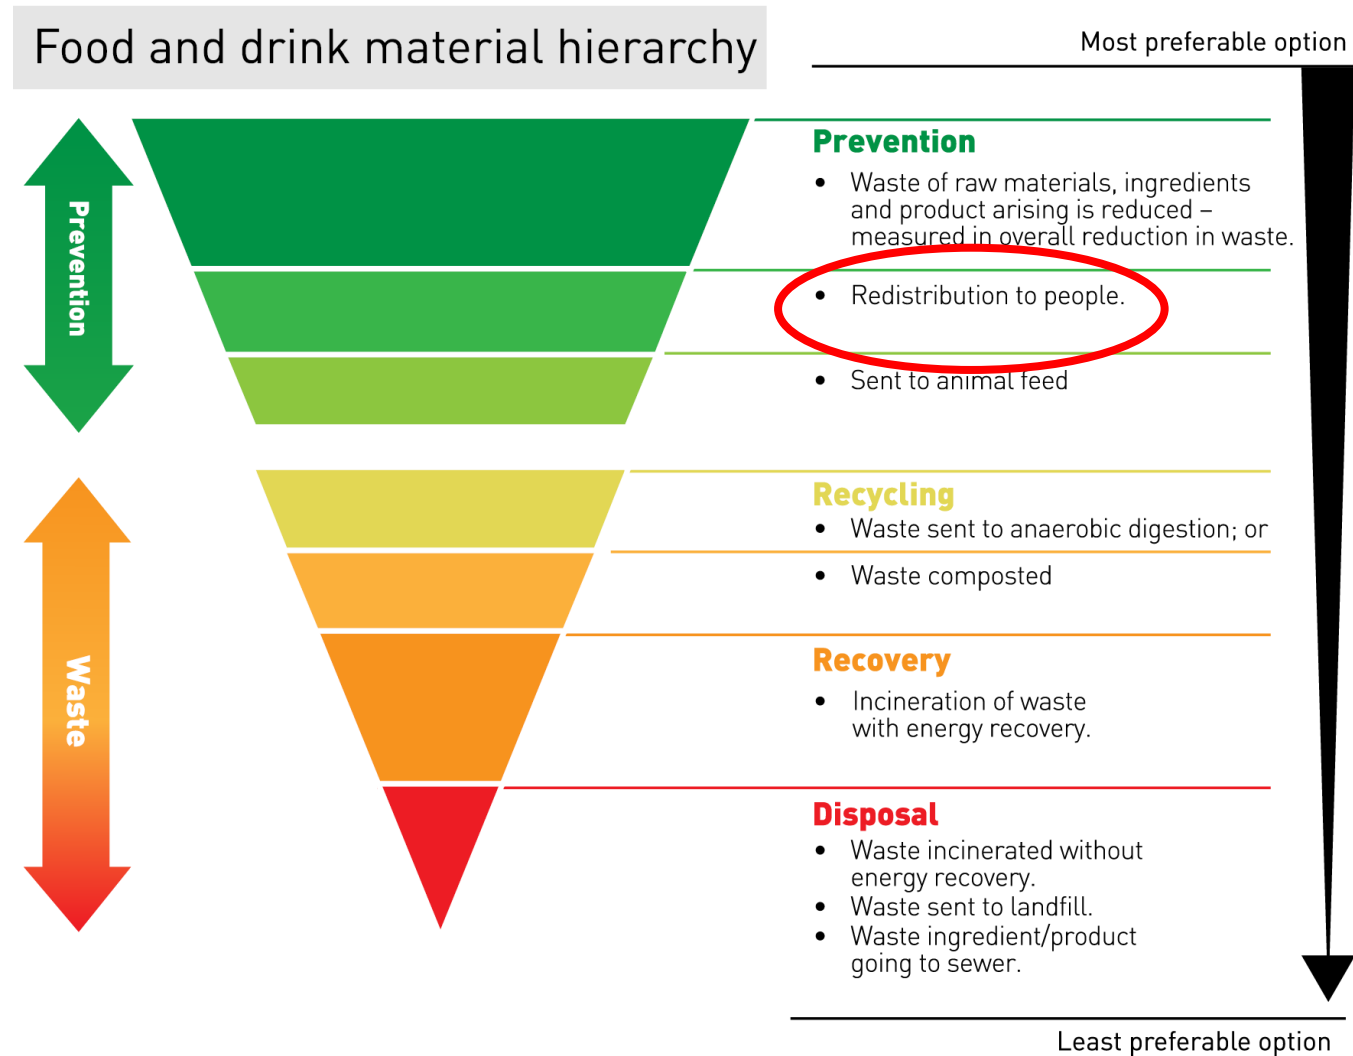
Food and drink material hierarchy

Most preferable option

Prevention

Prevention
- Waste of raw materials, ingredients and product arising is reduced – measured in overall reduction in waste.
- Redistribution to people.
- Sent to animal feed

Waste

Recycling
- Waste sent to anaerobic digestion; or
- Waste composted

Recovery
- Incineration of waste with energy recovery.

Disposal
- Waste incinerated without energy recovery.
- Waste sent to landfill.
- Waste ingredient/product going to sewer.

Least preferable option